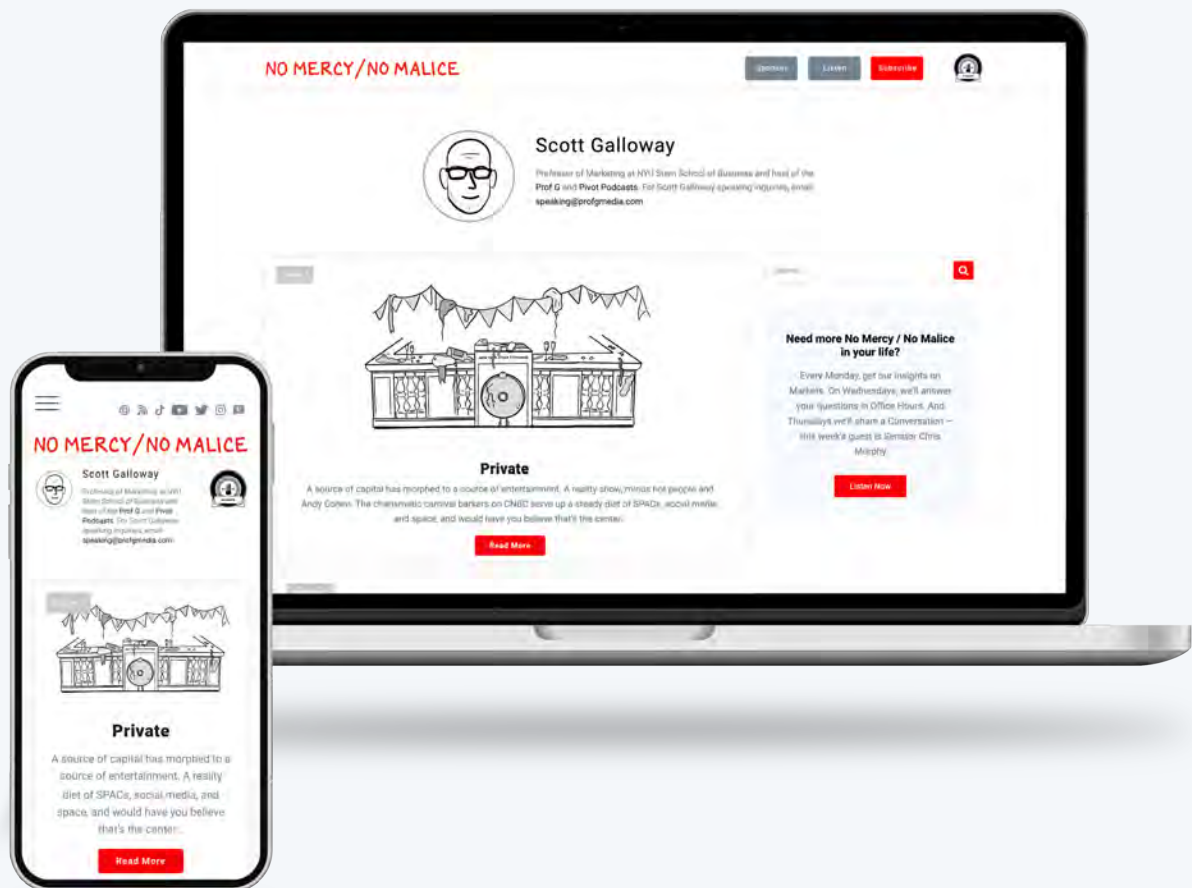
NO MERCY/NO MALICE

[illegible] Listen Subscribe

Scott Galloway

Professor of Marketing at NYU Stern School of Business and host of the Prof G and Pivot Podcasts. For Scott Galloway speaking inquiries, email speaking@profgmedia.com

Search...

Need more No Mercy / No Malice in your life?

Every Monday, get our insights on Markets. On Wednesdays, we'll answer your questions in Office Hours. And Thursdays we'll share a Conversation — this week's guest is Senator Chris Murphy.

Listen Now

Private

A source of capital has morphed to a source of entertainment. A reality show, minus hot people and Andy Cohen. The charismatic carnival barkers on CNBC serve up a steady diet of SPACs, social media, and space, and would have you believe that's the center.

Read More

NO MERCY/NO MALICE

Scott Galloway

Professor of Marketing at NYU Stern School of Business and host of the Prof G and Pivot Podcasts. For Scott Galloway speaking inquiries, email speaking@profgmedia.com

Private

A source of capital has morphed to a source of entertainment. A reality diet of SPACs, social media, and space, and would have you believe that's the center...

Read More